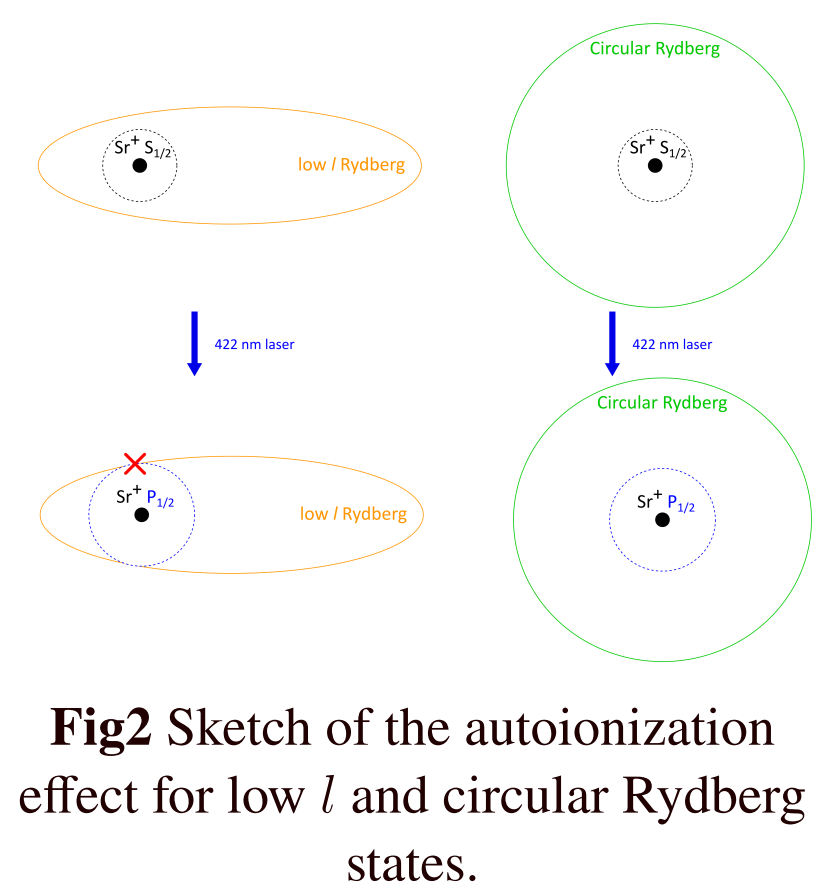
Circular Rydberg

$Sr^+$ $S_{1/2}$

low $l$ Rydberg

$Sr^+$ $S_{1/2}$

422 nm laser

422 nm laser

Circular Rydberg

$Sr^+$ $P_{1/2}$

low $l$ Rydberg

$Sr^+$ $P_{1/2}$

**Fig2** Sketch of the autoionization effect for low $l$ and circular Rydberg states.